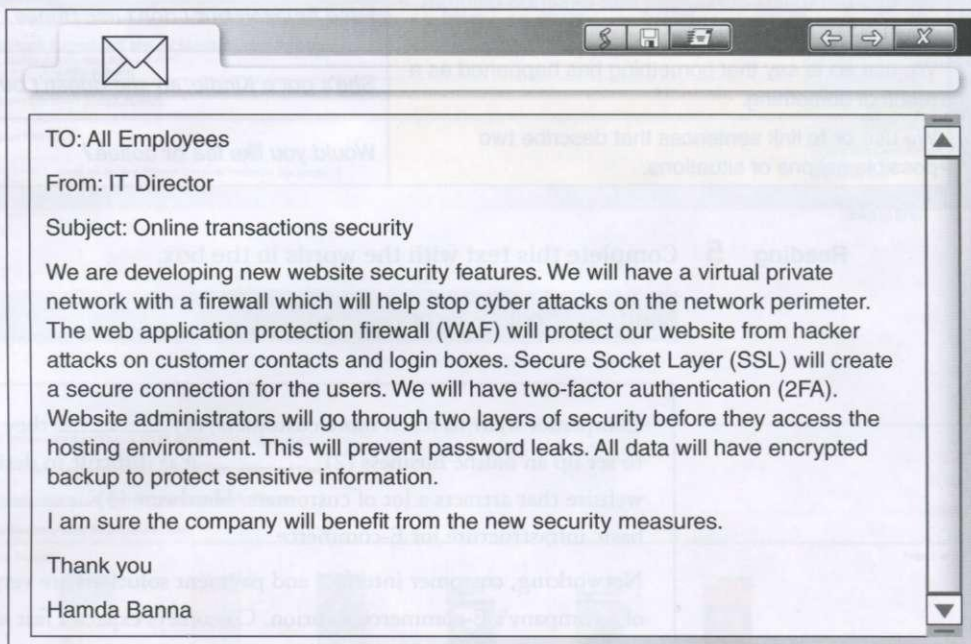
TO: All Employees

From: IT Director

Subject: Online transactions security

We are developing new website security features. We will have a virtual private network with a firewall which will help stop cyber attacks on the network perimeter. The web application protection firewall (WAF) will protect our website from hacker attacks on customer contacts and login boxes. Secure Socket Layer (SSL) will create a secure connection for the users. We will have two-factor authentication (2FA). Website administrators will go through two layers of security before they access the hosting environment. This will prevent password leaks. All data will have encrypted backup to protect sensitive information.

I am sure the company will benefit from the new security measures.

Thank you

Hamda Banna